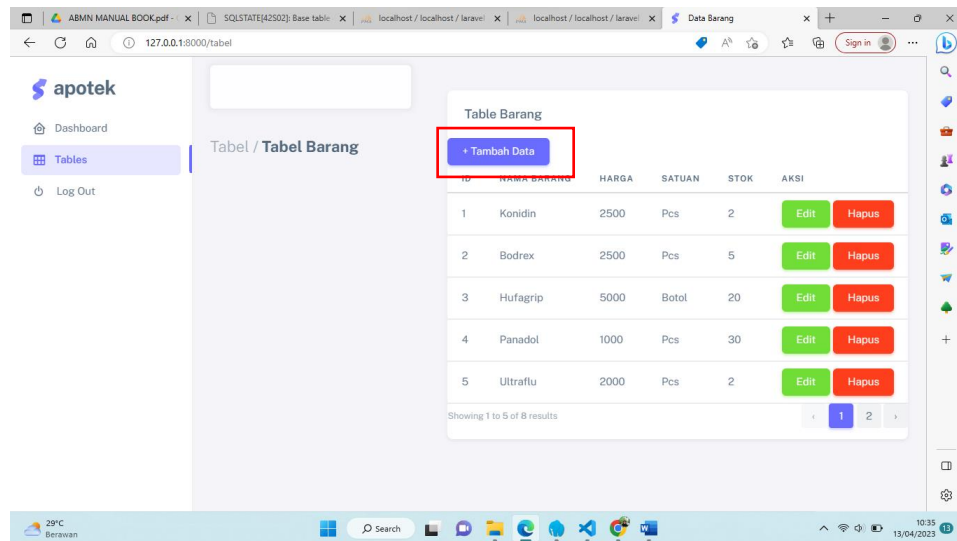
ABMN MANUAL BOOK.pdf - | SQLSTATE[42S02]: Base table | localhost / localhost / laravel | localhost / localhost / laravel | Data Barang

127.0.0.1:8000/tabel

Sign in

apotek

Dashboard

Tables

Log Out

Tabel / Tabel Barang

Table Barang

+ Tambah Data

| ID | NAMA BARANG | HARGA | SATUAN | STOK | AKSI |
|---|---|---|---|---|---|
| 1 | Konidin | 2500 | Pcs | 2 | Edit Hapus |
| 2 | Bodrex | 2500 | Pcs | 5 | Edit Hapus |
| 3 | Hufagrip | 5000 | Botol | 20 | Edit Hapus |
| 4 | Panadol | 1000 | Pcs | 30 | Edit Hapus |
| 5 | Ultraflu | 2000 | Pcs | 2 | Edit Hapus |

Showing 1 to 5 of 8 results

‹ 1 2 ›

29°C
Berawan

Search

10:35
13/04/2023